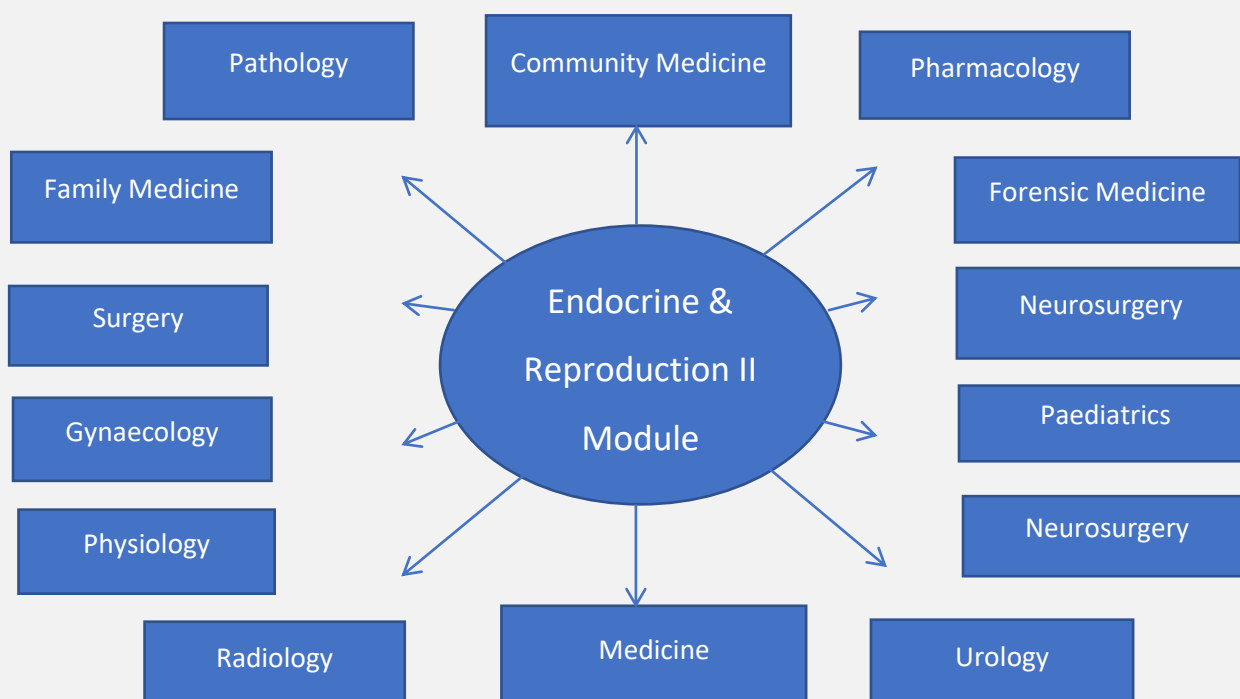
Pathology

Community Medicine

Pharmacology

Family Medicine

Forensic Medicine

Surgery

Endocrine & Reproduction II Module

Neurosurgery

Gynaecology

Paediatrics

Physiology

Neurosurgery

Radiology

Medicine

Urology